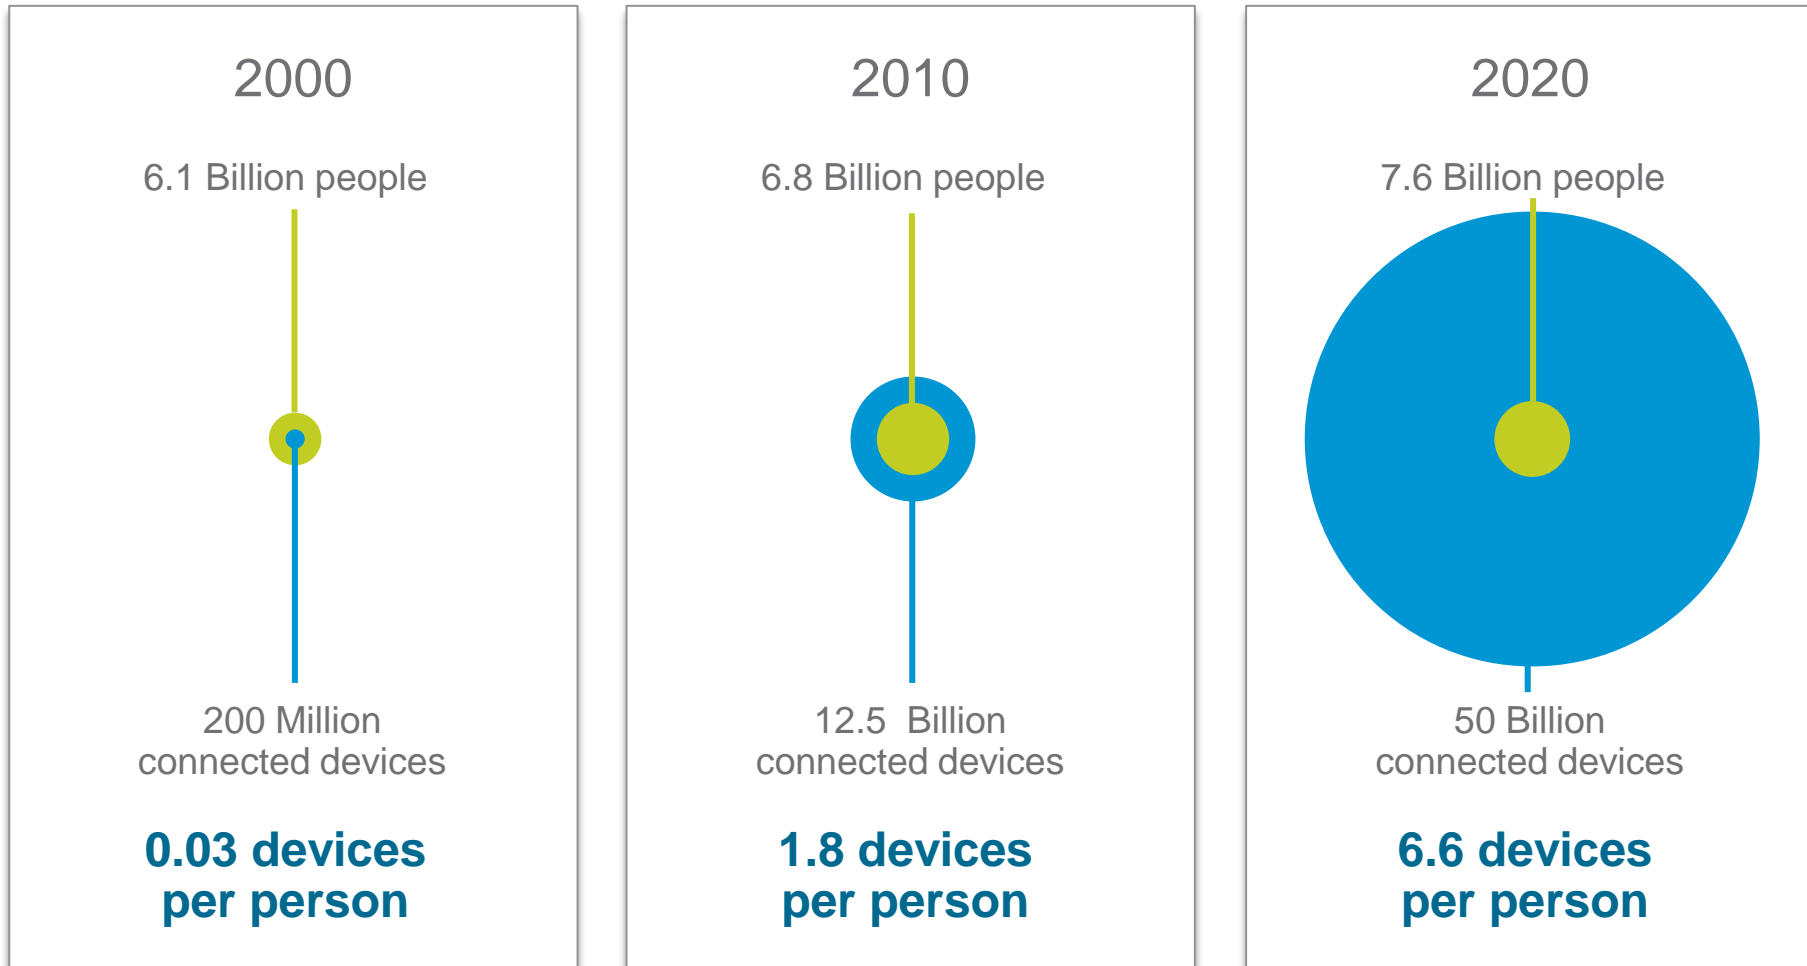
2000

6.1 Billion people

200 Million connected devices

0.03 devices per person

2010

6.8 Billion people

12.5 Billion connected devices

1.8 devices per person

2020

7.6 Billion people

50 Billion connected devices

6.6 devices per person